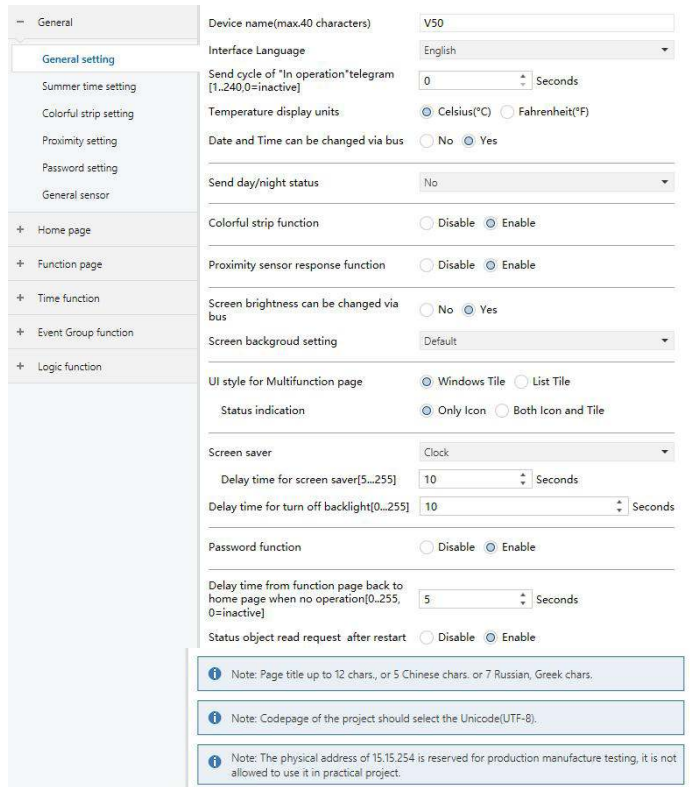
− General

General setting

Summer time setting

Colorful strip setting

Proximity setting

Password setting

General sensor

+ Home page

+ Function page

+ Time function

+ Event Group function

+ Logic function

Device name(max.40 characters) V50

Interface Language English

Send cycle of "In operation"telegram [1..240,0=inactive] 0 Seconds

Temperature display units Celsius(°C) Fahrenheit(°F)

Date and Time can be changed via bus No Yes

Send day/night status No

Colorful strip function Disable Enable

Proximity sensor response function Disable Enable

Screen brightness can be changed via bus No Yes

Screen backgroud setting Default

UI style for Multifunction page Windows Tile List Tile

Status indication Only Icon Both Icon and Tile

Screen saver Clock

Delay time for screen saver[5...255] 10 Seconds

Delay time for turn off backlight[0...255] 10 Seconds

Password function Disable Enable

Delay time from function page back to home page when no operation[0..255, 0=inactive] 5 Seconds

Status object read request after restart Disable Enable

Note: Page title up to 12 chars., or 5 Chinese chars. or 7 Russian, Greek chars.

Note: Codepage of the project should select the Unicode(UTF-8).

Note: The physical address of 15.15.254 is reserved for production manufacture testing, it is not allowed to use it in practical project.